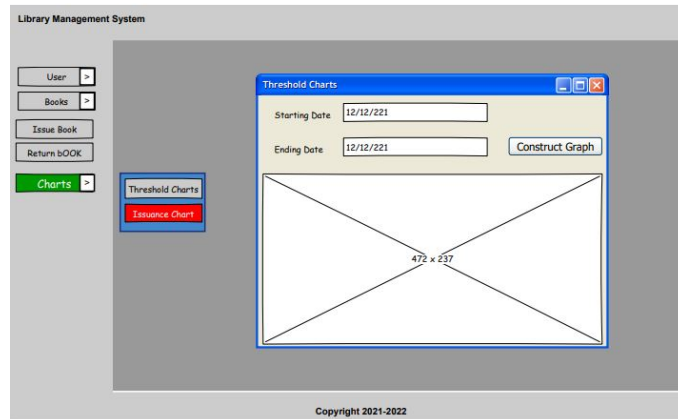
Library Management System

User >

Books >

Issue Book

Return bOOK

Charts >

Threshold Charts

Issuance Chart

Threshold Charts

Starting Date 12/12/221

Ending Date 12/12/221

Construct Graph

472 x 237

Copyright 2021-2022